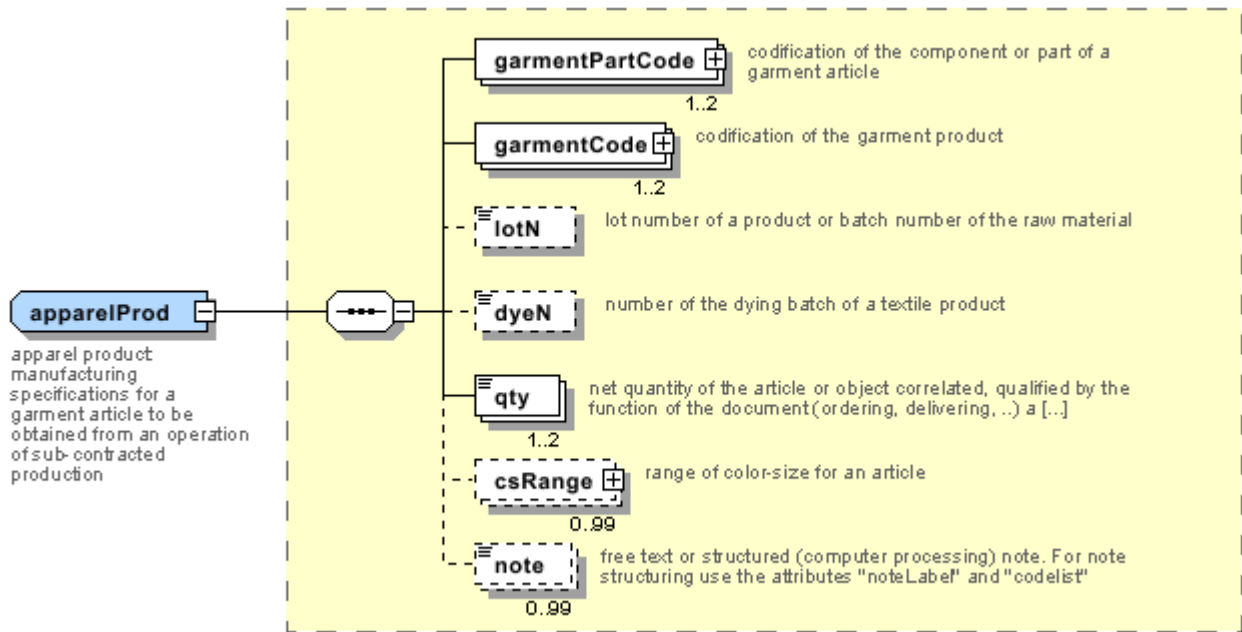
apparelProd

apparel product: manufacturing specifications for a garment article to be obtained from an operation of sub-contracted production

garmentPartCode

1..2

codification of the component or part of a garment article

garmentCode

1..2

codification of the garment product

lotN

lot number of a product or batch number of the raw material

dyeN

number of the dying batch of a textile product

qty

1..2

net quantity of the article or object correlated, qualified by the function of the document (ordering, delivering, ..) a [...]

csRange

0..99

range of color-size for an article

note

0..99

free text or structured (computer processing) note. For note structuring use the attributes "noteLabel" and "codelist"